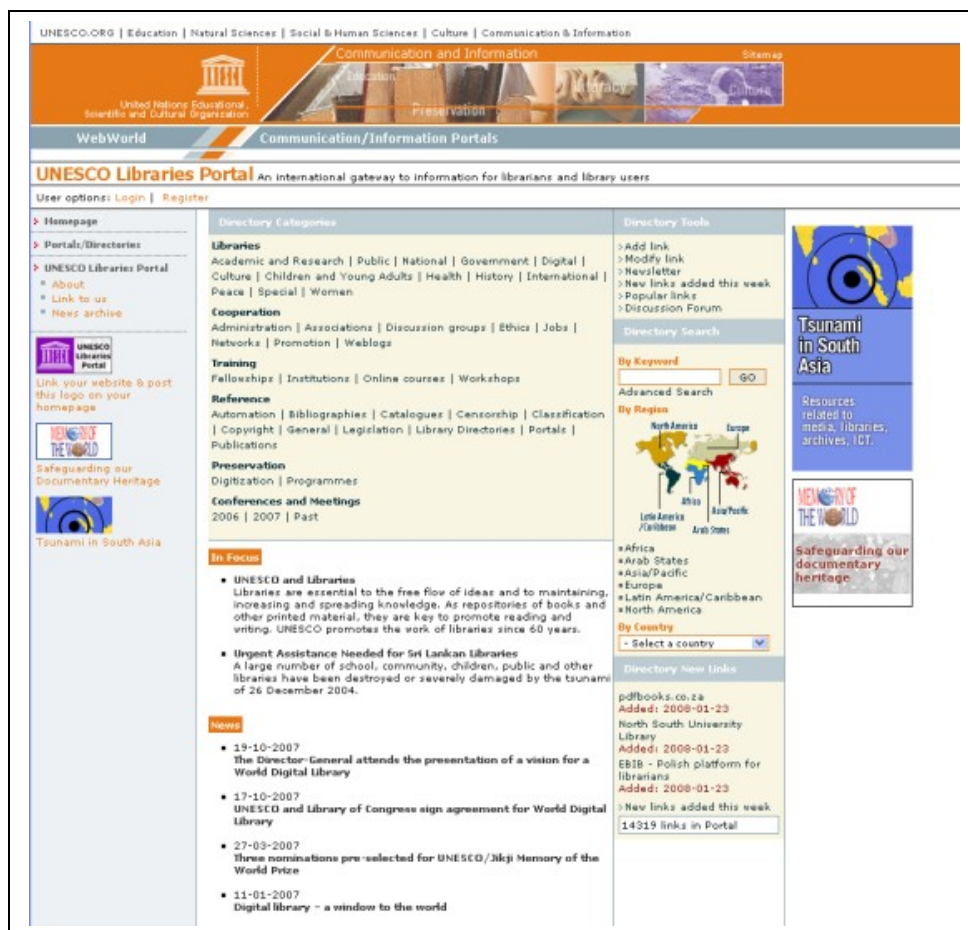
UNESCO.ORG | Education | Natural Sciences | Social & Human Sciences | Culture | Communication & Information

Communication and Information

Sitemap

United Nations Educational, Scientific and Cultural Organization

Education

Literacy

Preservation

Culture

WebWorld

Communication/Information Portals

UNESCO Libraries Portal An international gateway to information for librarians and library users

User options: Login | Register

Homepage

Portals/Directories

UNESCO Libraries Portal

About

Link to us

News archive

UNESCO Libraries Portal

Link your website & post this logo on your homepage

MEMORY OF THE WORLD

Safeguarding our Documentary Heritage

Tsunami in South Asia

Directory Categories

Libraries
Academic and Research | Public | National | Government | Digital | Culture | Children and Young Adults | Health | History | International | Peace | Special | Women

Cooperation
Administration | Associations | Discussion groups | Ethics | Jobs | Networks | Promotion | Weblogs

Training
Fellowships | Institutions | Online courses | Workshops

Reference
Automation | Bibliographies | Catalogues | Censorship | Classification | Copyright | General | Legislation | Library Directories | Portals | Publications

Preservation
Digitization | Programmes

Conferences and Meetings
2006 | 2007 | Past

In Focus

• UNESCO and Libraries
Libraries are essential to the free flow of ideas and to maintaining, increasing and spreading knowledge. As repositories of books and other printed material, they are key to promote reading and writing. UNESCO promotes the work of libraries since 60 years.

• Urgent Assistance Needed for Sri Lankan Libraries
A large number of school, community, children, public and other libraries have been destroyed or severely damaged by the tsunami of 26 December 2004.

News

• 19-10-2007
The Director-General attends the presentation of a vision for a World Digital Library

• 17-10-2007
UNESCO and Library of Congress sign agreement for World Digital Library

• 27-03-2007
Three nominations pre-selected for UNESCO/Jikji Memory of the World Prize

• 11-01-2007
Digital library - a window to the world

Directory Tools

> Add link
> Modify link
> Newsletter
> New links added this week
> Popular links
> Discussion Forum

Directory Search

By Keyword

GO

Advanced Search

By Region

North America

Europe

Africa

Asia/Pacific

Latin America /Caribbean

Arab States

Africa
Arab States
Asia/Pacific
Europe
Latin America/Caribbean
North America

By Country

- Select a country

Directory New Links

pdfbooks.co.za
Added: 2008-01-23
North South University Library
Added: 2008-01-23
EBIB - Polish platform for librarians
Added: 2008-01-23

> New links added this week

14319 links in Portal

Tsunami in South Asia

Resources related to media, libraries, archives, ICT.

MEMORY OF THE WORLD

Safeguarding our documentary heritage